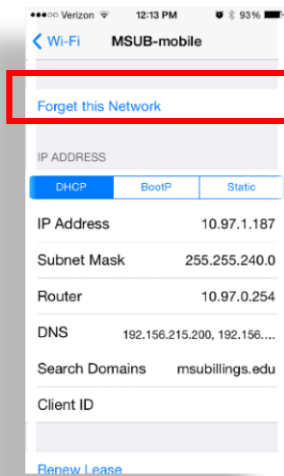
•••○○ Verizon 12:13 PM 93%

< Wi-Fi MSUB-mobile

Forget this Network

IP ADDRESS

| DHCP | BootP | Static |
|---|---|---|

| IP Address | 10.97.1.187 |
|---|---|
| Subnet Mask | 255.255.240.0 |
| Router | 10.97.0.254 |
| DNS | 192.156.215.200, 192.156.... |
| Search Domains | msubillings.edu |
| Client ID | |

Renew Lease